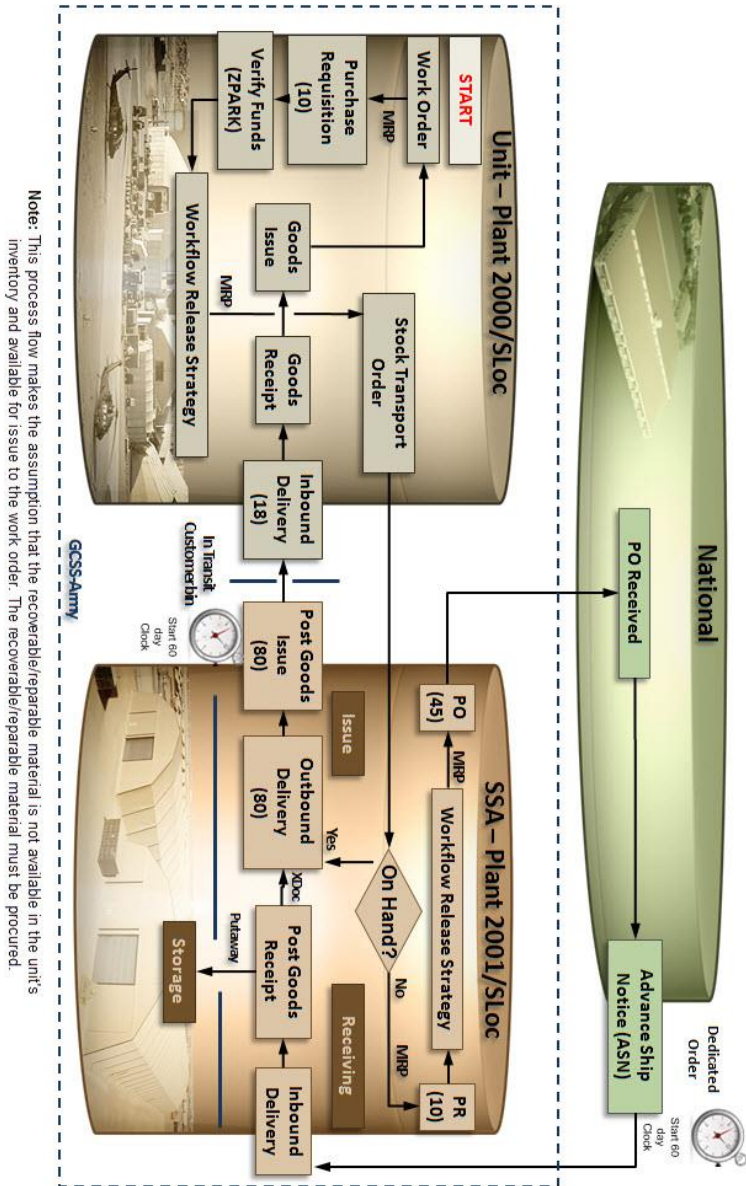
Unit – Plant 2000/SLoc

START

Work Order

MRP

Purchase Requisition (10)

Verify Funds (ZPARK)

Goods Issue

Workflow Release Strategy

MRP

Goods Receipt

Stock Transport Order

Inbound Delivery (18)

In Transit Customer bin

GCSS-Army

National

PO Received

Advance Ship Notice (ASN)

Dedicated Order

Start 60 day Clock

SSA – Plant 2001/SLoc

PO (45)

MRP

Workflow Release Strategy

PR (10)

MRP

On Hand?

No

Yes

XDoc

Issue

Post Goods Issue (80)

Start 60 day Clock

Outbound Delivery (80)

Post Goods Receipt

Putaway

Storage

Receiving

Inbound Delivery

Note: This process flow makes the assumption that the recoverable/reparable material is not available in the unit's inventory and available for issue to the work order. The recoverable/reparable material must be procured.